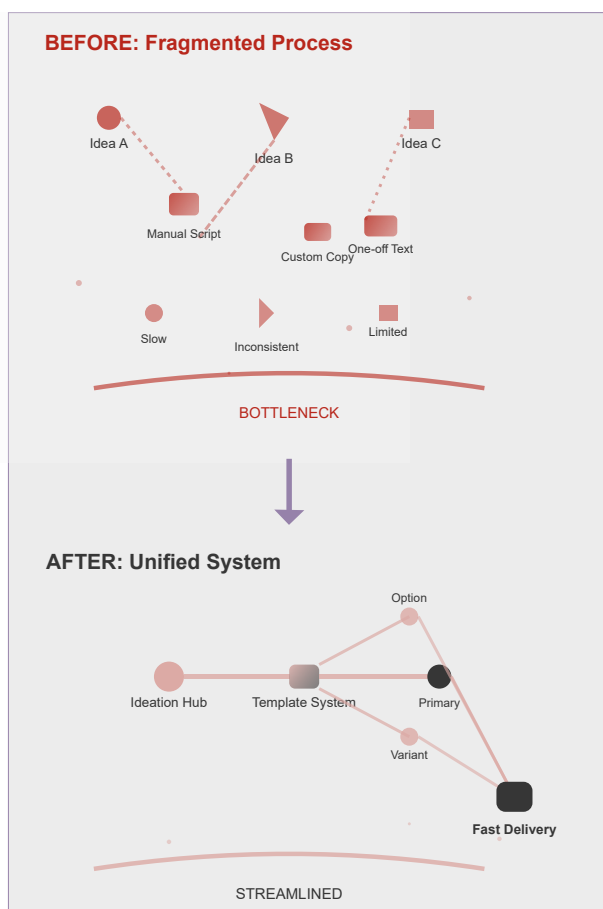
BEFORE: Fragmented Process

Idea A

Idea B

Idea C

Manual Script

Custom Copy

One-off Text

Slow

Inconsistent

Limited

BOTTLENECK

AFTER: Unified System

Option

Ideation Hub

Template System

Primary

Variant

Fast Delivery

STREAMLINED